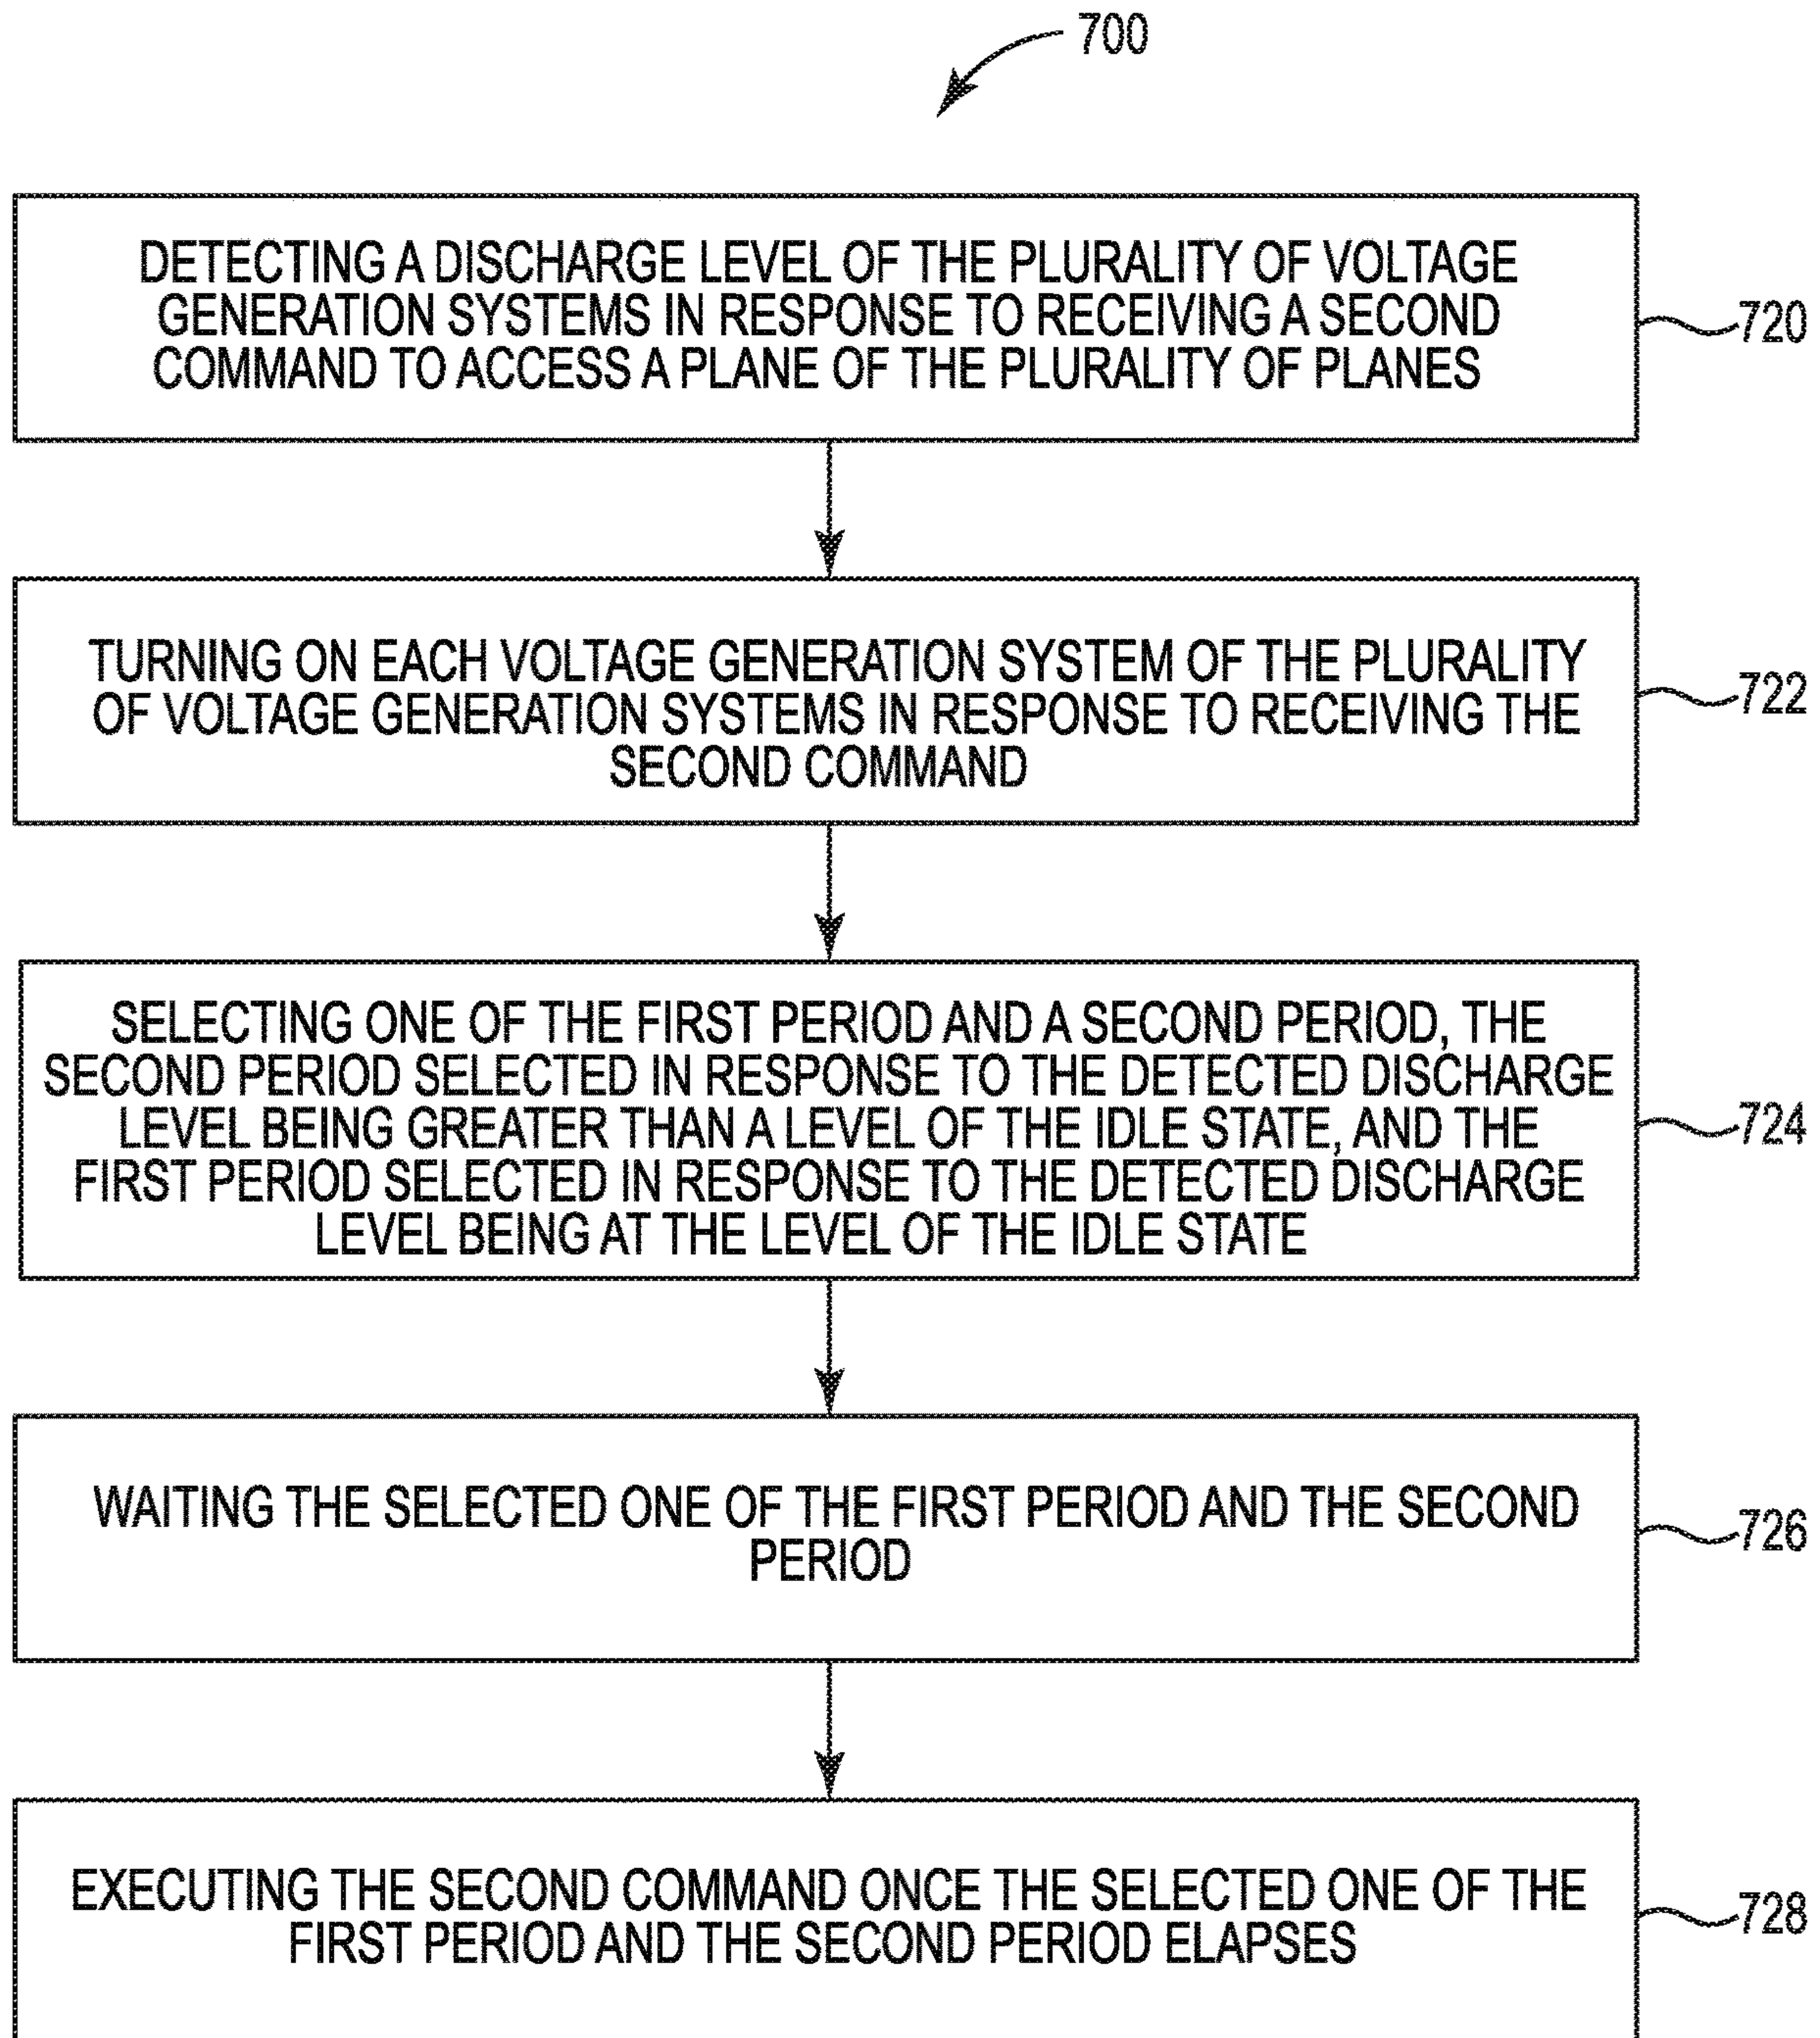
700

DETECTING A DISCHARGE LEVEL OF THE PLURALITY OF VOLTAGE GENERATION SYSTEMS IN RESPONSE TO RECEIVING A SECOND COMMAND TO ACCESS A PLANE OF THE PLURALITY OF PLANES

720

TURNING ON EACH VOLTAGE GENERATION SYSTEM OF THE PLURALITY OF VOLTAGE GENERATION SYSTEMS IN RESPONSE TO RECEIVING THE SECOND COMMAND

722

SELECTING ONE OF THE FIRST PERIOD AND A SECOND PERIOD, THE SECOND PERIOD SELECTED IN RESPONSE TO THE DETECTED DISCHARGE LEVEL BEING GREATER THAN A LEVEL OF THE IDLE STATE, AND THE FIRST PERIOD SELECTED IN RESPONSE TO THE DETECTED DISCHARGE LEVEL BEING AT THE LEVEL OF THE IDLE STATE

724

WAITING THE SELECTED ONE OF THE FIRST PERIOD AND THE SECOND PERIOD

726

EXECUTING THE SECOND COMMAND ONCE THE SELECTED ONE OF THE FIRST PERIOD AND THE SECOND PERIOD ELAPSES

728